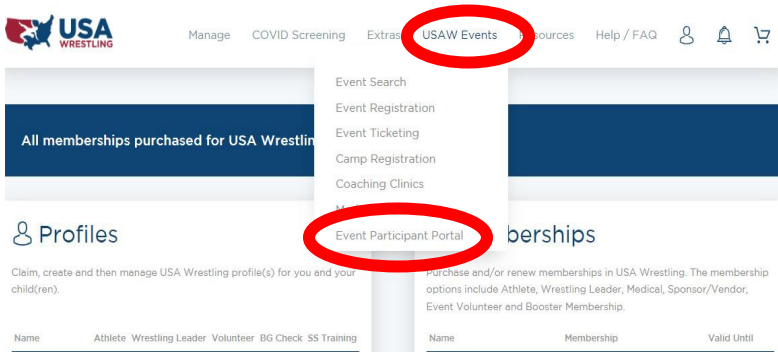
USA WRESTLING

Manage COVID Screening Extras USAW Events Resources Help / FAQ

Event Search
Event Registration
Event Ticketing
Camp Registration
Coaching Clinics
M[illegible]
Event Participant Portal

All memberships purchased for USA Wrestlin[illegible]

Profiles

Claim, create and then manage USA Wrestling profile(s) for you and your child(ren).

| Name | Athlete | Wrestling Leader | Volunteer | BG Check | SS Training |
|---|---|---|---|---|---|

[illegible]berships

Purchase and/or renew memberships in USA Wrestling. The membership options include Athlete, Wrestling Leader, Medical, Sponsor/Vendor, Event Volunteer and Booster Membership.

| Name | Membership | Valid Until |
|---|---|---|